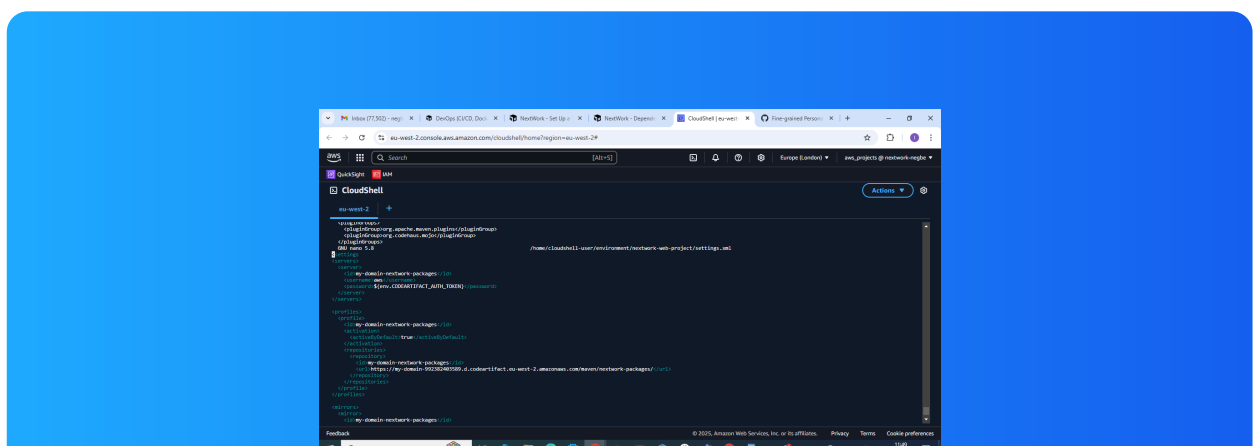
Inbox (77,502) - negi | DevOps (CI/CD, Dock | NextWork - Set Up a | NextWork - Depende | CloudShell | eu-west | Fine-grained Person

eu-west-2.console.aws.amazon.com/cloudshell/home?region=eu-west-2#

aws | Search | [Alt+S] | Europe (London) ▼ | aws_projects @ nextwork-negbe ▼

QuickSight | IAM

CloudShell | Actions ▼

eu-west-2 | +

<pluginGroups>
<pluginGroup>org.apache.maven.plugins</pluginGroup>
<pluginGroup>org.codehaus.mojo</pluginGroup>
</pluginGroups>
GNU nano 5.8 /home/cloudshell-user/environment/nextwork-web-project/settings.xml
<settings>
<servers>
<server>
<id>my-domain-nextwork-packages</id>
<username>aws</username>
<password>${env.CODEARTIFACT_AUTH_TOKEN}</password>
</server>
</servers>

<profiles>
<profile>
<id>my-domain-nextwork-packages</id>
<activation>
<activeByDefault>true</activeByDefault>
</activation>
<repositories>
<repository>
<id>my-domain-nextwork-packages</id>
<url>https://my-domain-992382405589.d.codeartifact.eu-west-2.amazonaws.com/maven/nextwork-packages/</url>
</repository>
</repositories>
</profile>
</profiles>

<mirrors>
<mirror>
<id>my-domain-nextwork-packages</id>

Feedback | © 2025, Amazon Web Services, Inc. or its affiliates. | Privacy | Terms | Cookie preferences